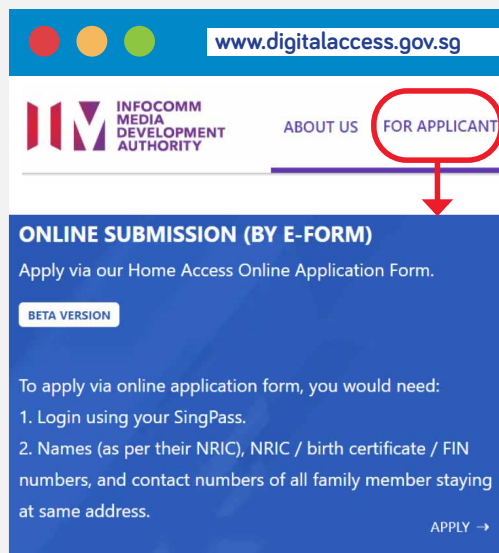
www.digitalaccess.gov.sg

INFOCOMM
MEDIA
DEVELOPMENT
AUTHORITY

ABOUT US FOR APPLICANT

ONLINE SUBMISSION (BY E-FORM)

Apply via our Home Access Online Application Form.

BETA VERSION

To apply via online application form, you would need:
1. Login using your SingPass.
2. Names (as per their NRIC), NRIC / birth certificate / FIN numbers, and contact numbers of all family member staying at same address.

APPLY →